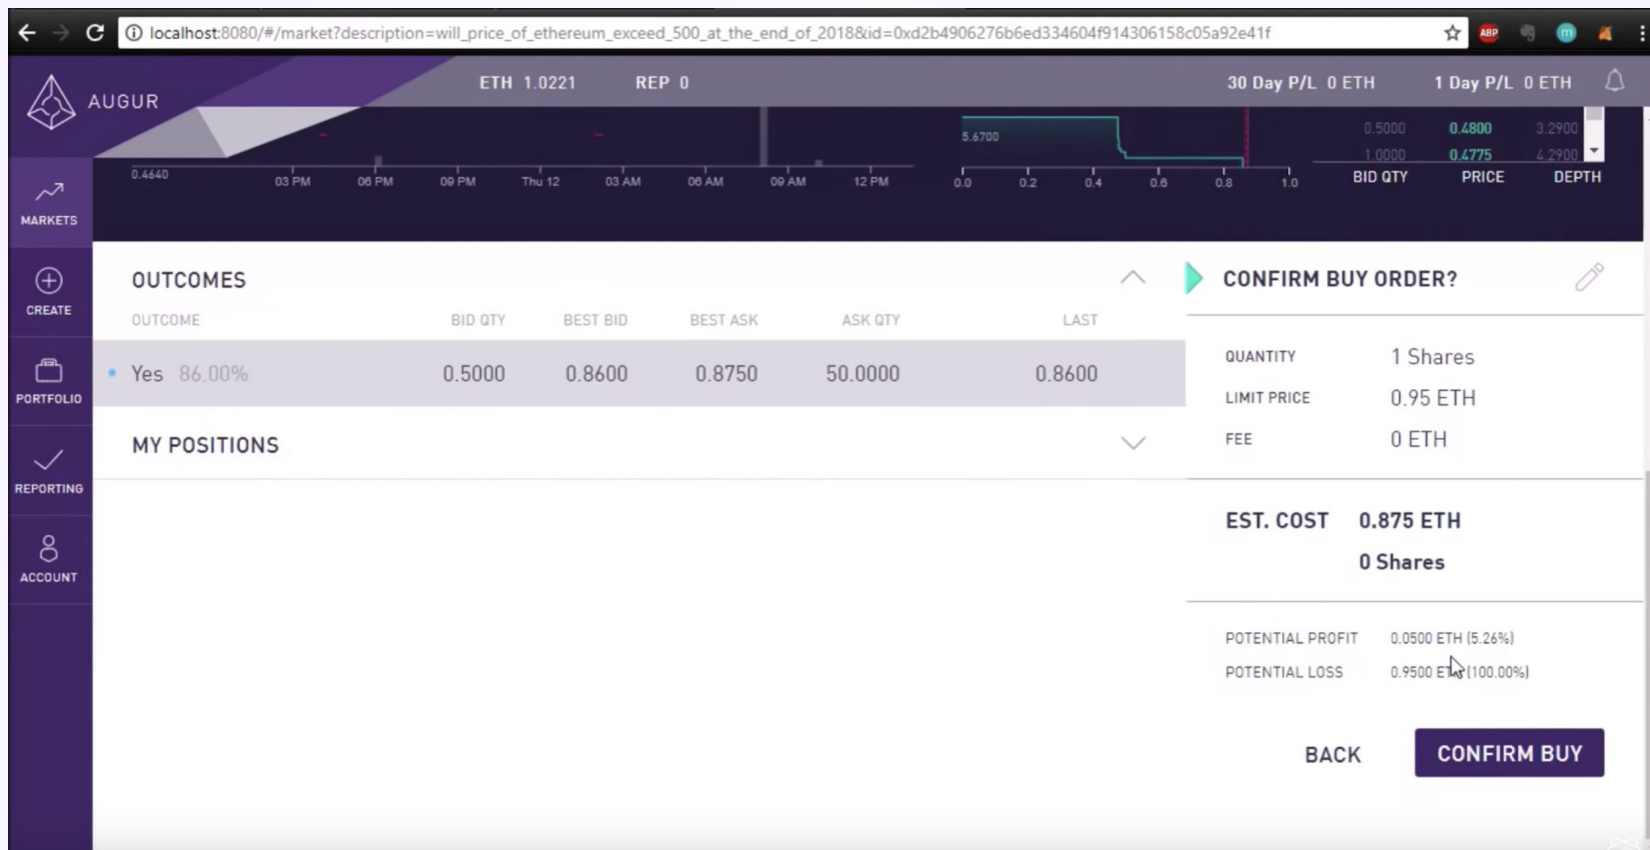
localhost:8080/#/market?description=will_price_of_ethereum_exceed_500_at_the_end_of_2018&id=0xd2b4906276b6ed334604f914306158c05a92e41f

ABP

AUGUR

ETH 1.0221 REP 0

30 Day P/L 0 ETH 1 Day P/L 0 ETH

0.4640 03 PM 06 PM 09 PM Thu 12 03 AM 06 AM 09 AM 12 PM

5.6700

0.0 0.2 0.4 0.6 0.8 1.0

| BID QTY | PRICE | DEPTH |
|---|---|---|
| 0.5000 | 0.4800 | 3.2900 |
| 1.0000 | 0.4775 | 4.2900 |

MARKETS

CREATE

PORTFOLIO

REPORTING

ACCOUNT

OUTCOMES

| OUTCOME | BID QTY | BEST BID | BEST ASK | ASK QTY | LAST |
|---|---|---|---|---|---|
| Yes 86.00% | 0.5000 | 0.8600 | 0.8750 | 50.0000 | 0.8600 |

MY POSITIONS

CONFIRM BUY ORDER?

QUANTITY 1 Shares

LIMIT PRICE 0.95 ETH

FEE 0 ETH

EST. COST 0.875 ETH

0 Shares

POTENTIAL PROFIT 0.0500 ETH (5.26%)

POTENTIAL LOSS 0.9500 ETH (100.00%)

BACK

CONFIRM BUY